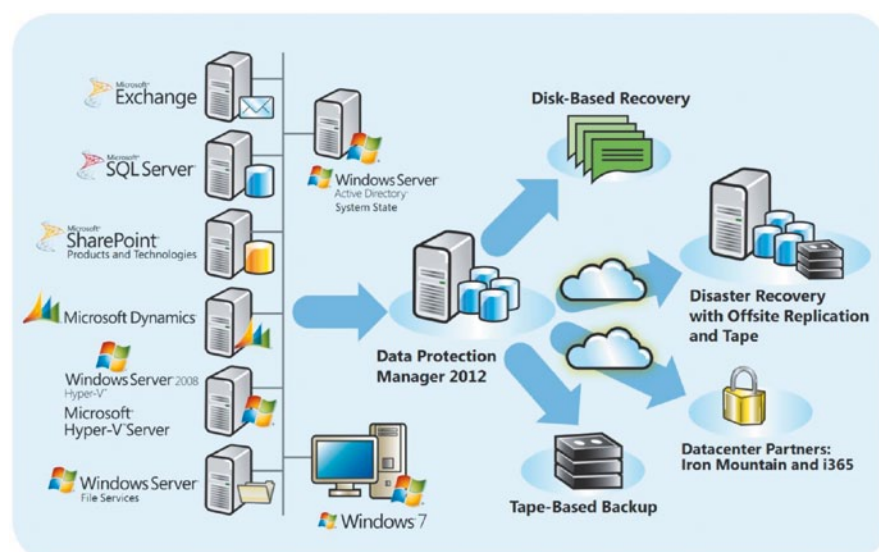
Microsoft Exchange

Microsoft SQL Server

Microsoft SharePoint Products and Technologies

Microsoft Dynamics

Windows Server 2008 Hyper-V

Microsoft Hyper-V Server

Windows Server File Services

Windows Server Active Directory System State

Windows 7

Data Protection Manager 2012

Disk-Based Recovery

Disaster Recovery with Offsite Replication and Tape

Datacenter Partners: Iron Mountain and i365

Tape-Based Backup